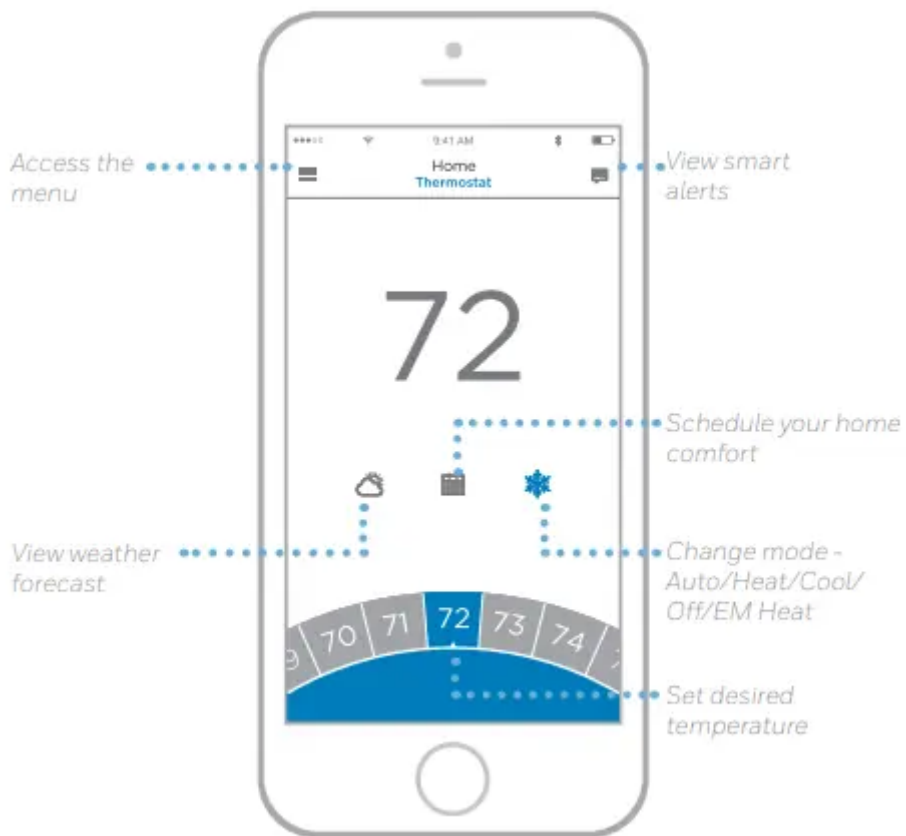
Access the menu

9:41 AM

Home
Thermostat

View smart alerts

72

Schedule your home comfort

View weather forecast

Change mode - Auto/Heat/Cool/ Off/EM Heat

9 70 71 72 73 74

Set desired temperature